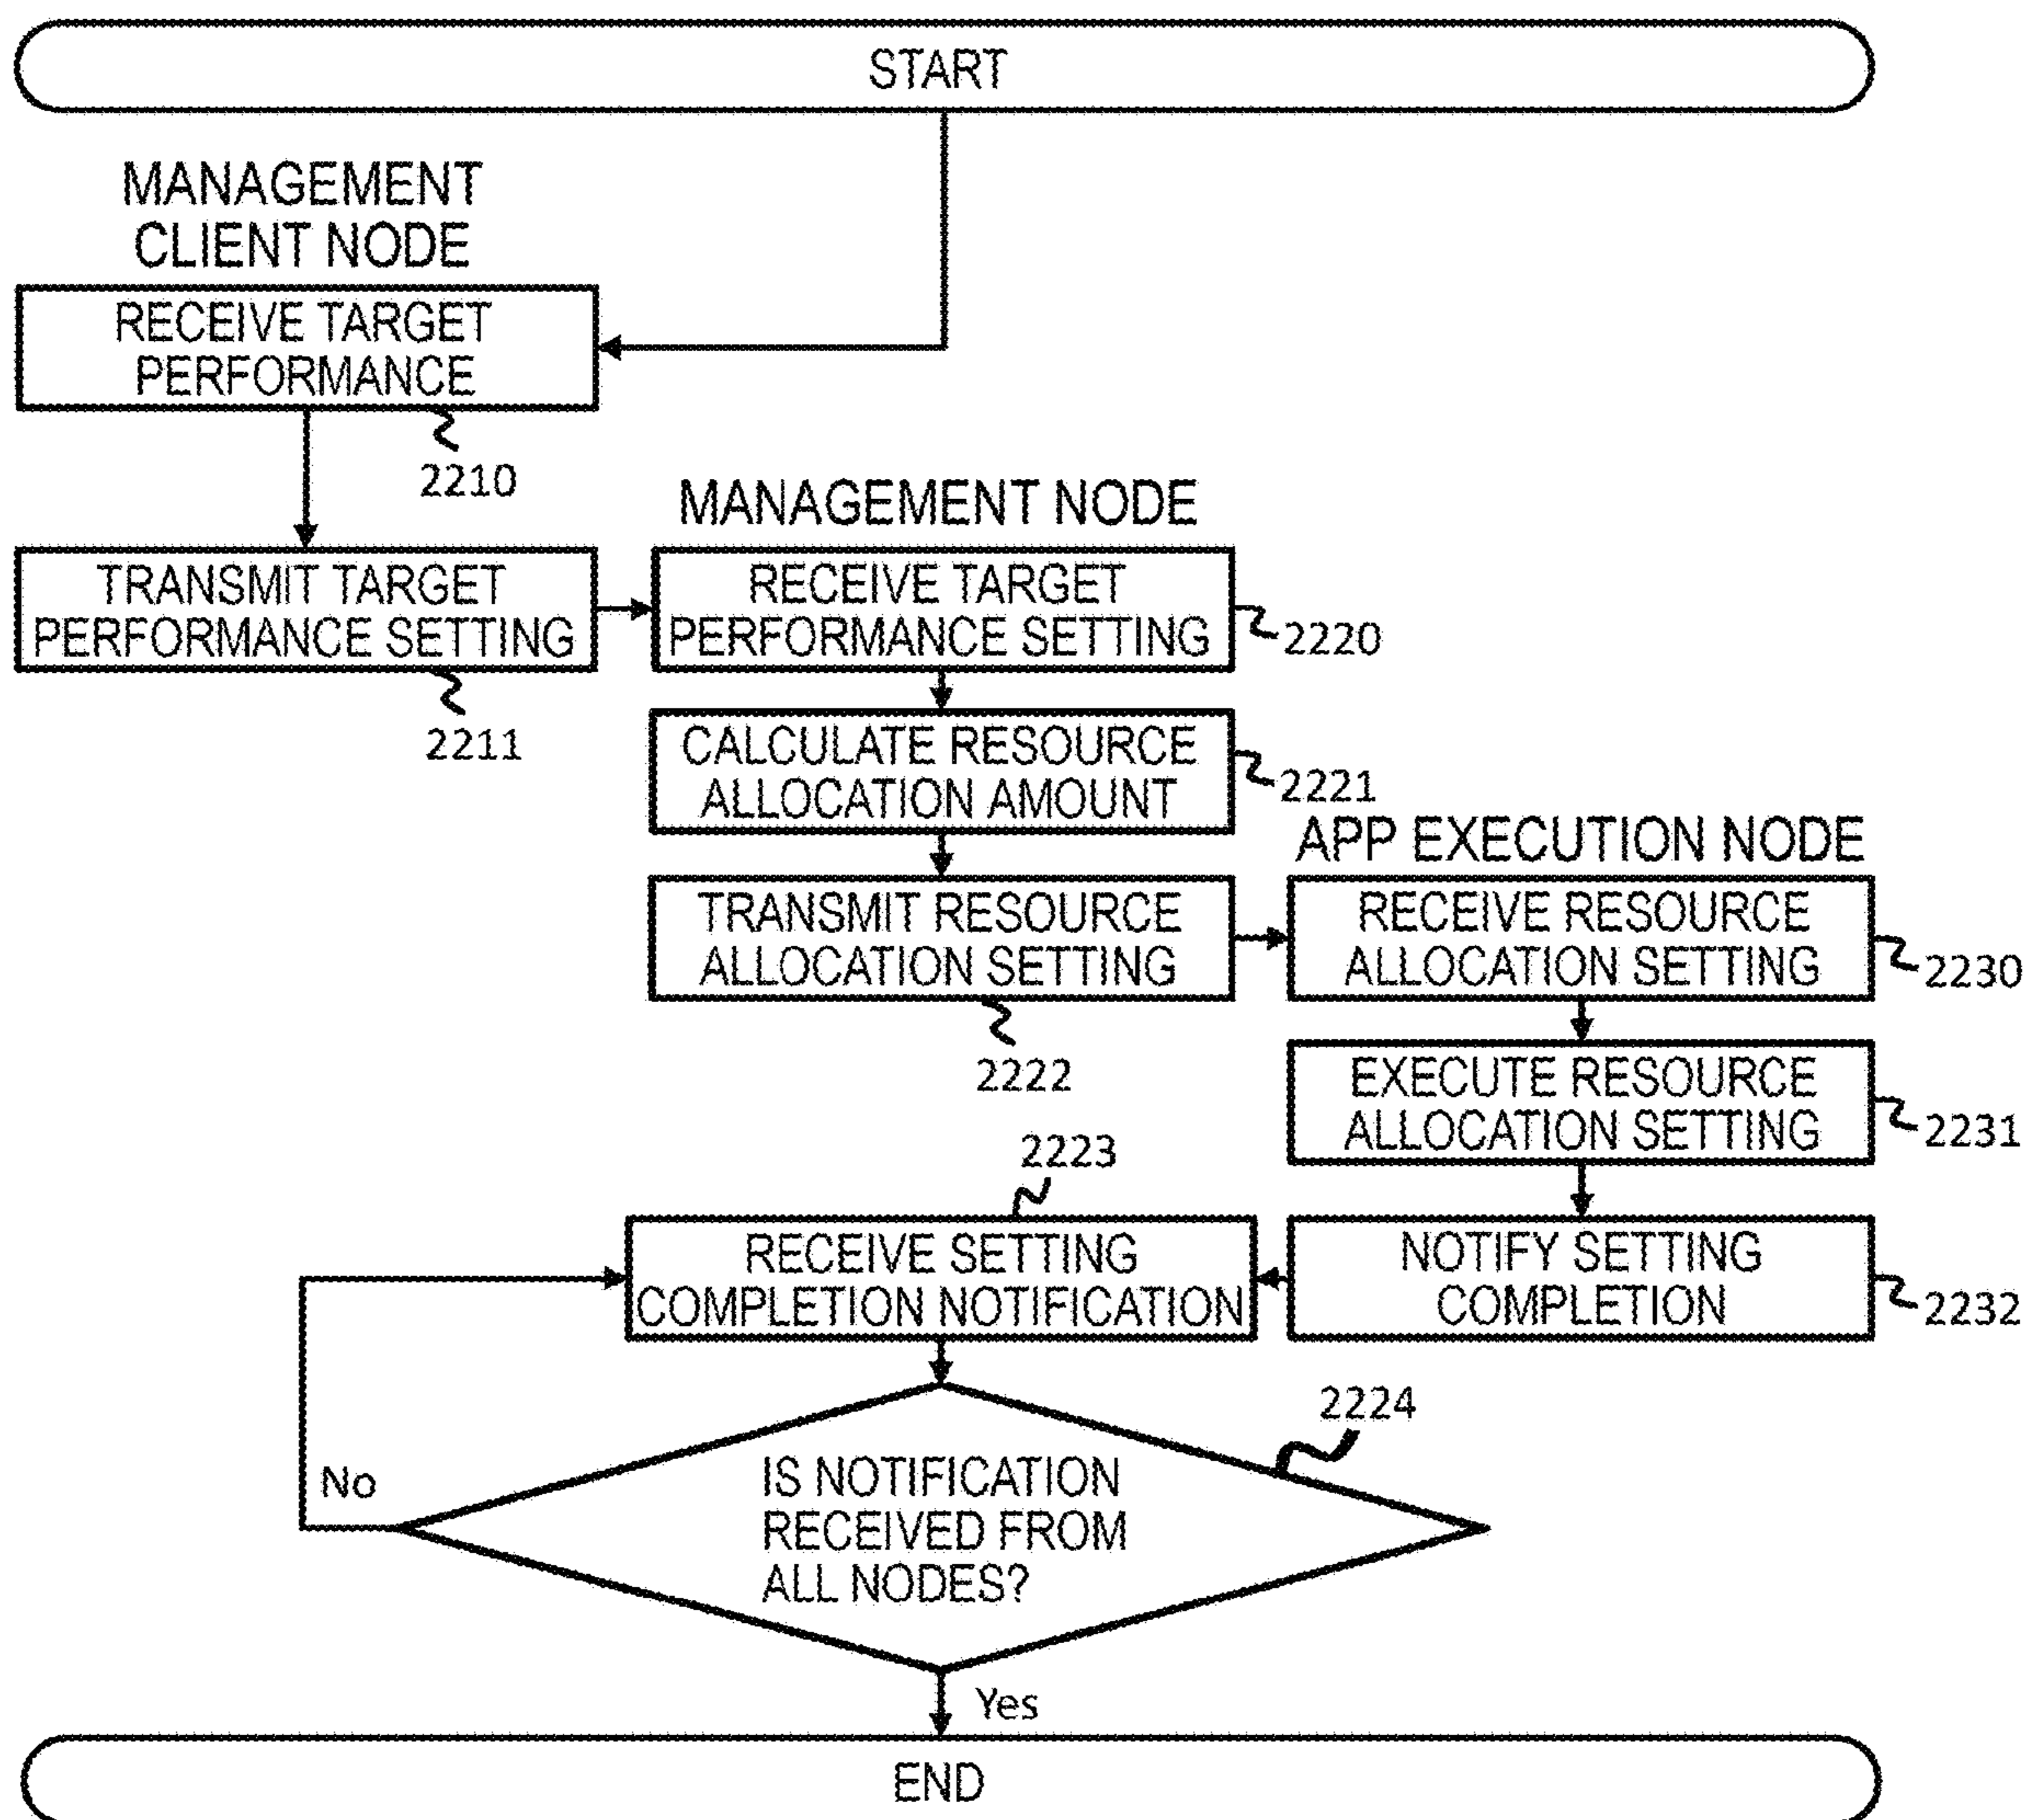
START

MANAGEMENT CLIENT NODE

RECEIVE TARGET PERFORMANCE

2210

TRANSMIT TARGET PERFORMANCE SETTING

2211

MANAGEMENT NODE

RECEIVE TARGET PERFORMANCE SETTING

2220

CALCULATE RESOURCE ALLOCATION AMOUNT

2221

TRANSMIT RESOURCE ALLOCATION SETTING

2222

APP EXECUTION NODE

RECEIVE RESOURCE ALLOCATION SETTING

2230

EXECUTE RESOURCE ALLOCATION SETTING

2231

2223

RECEIVE SETTING COMPLETION NOTIFICATION

NOTIFY SETTING COMPLETION

2232

2224

No

IS NOTIFICATION RECEIVED FROM ALL NODES?

Yes

END